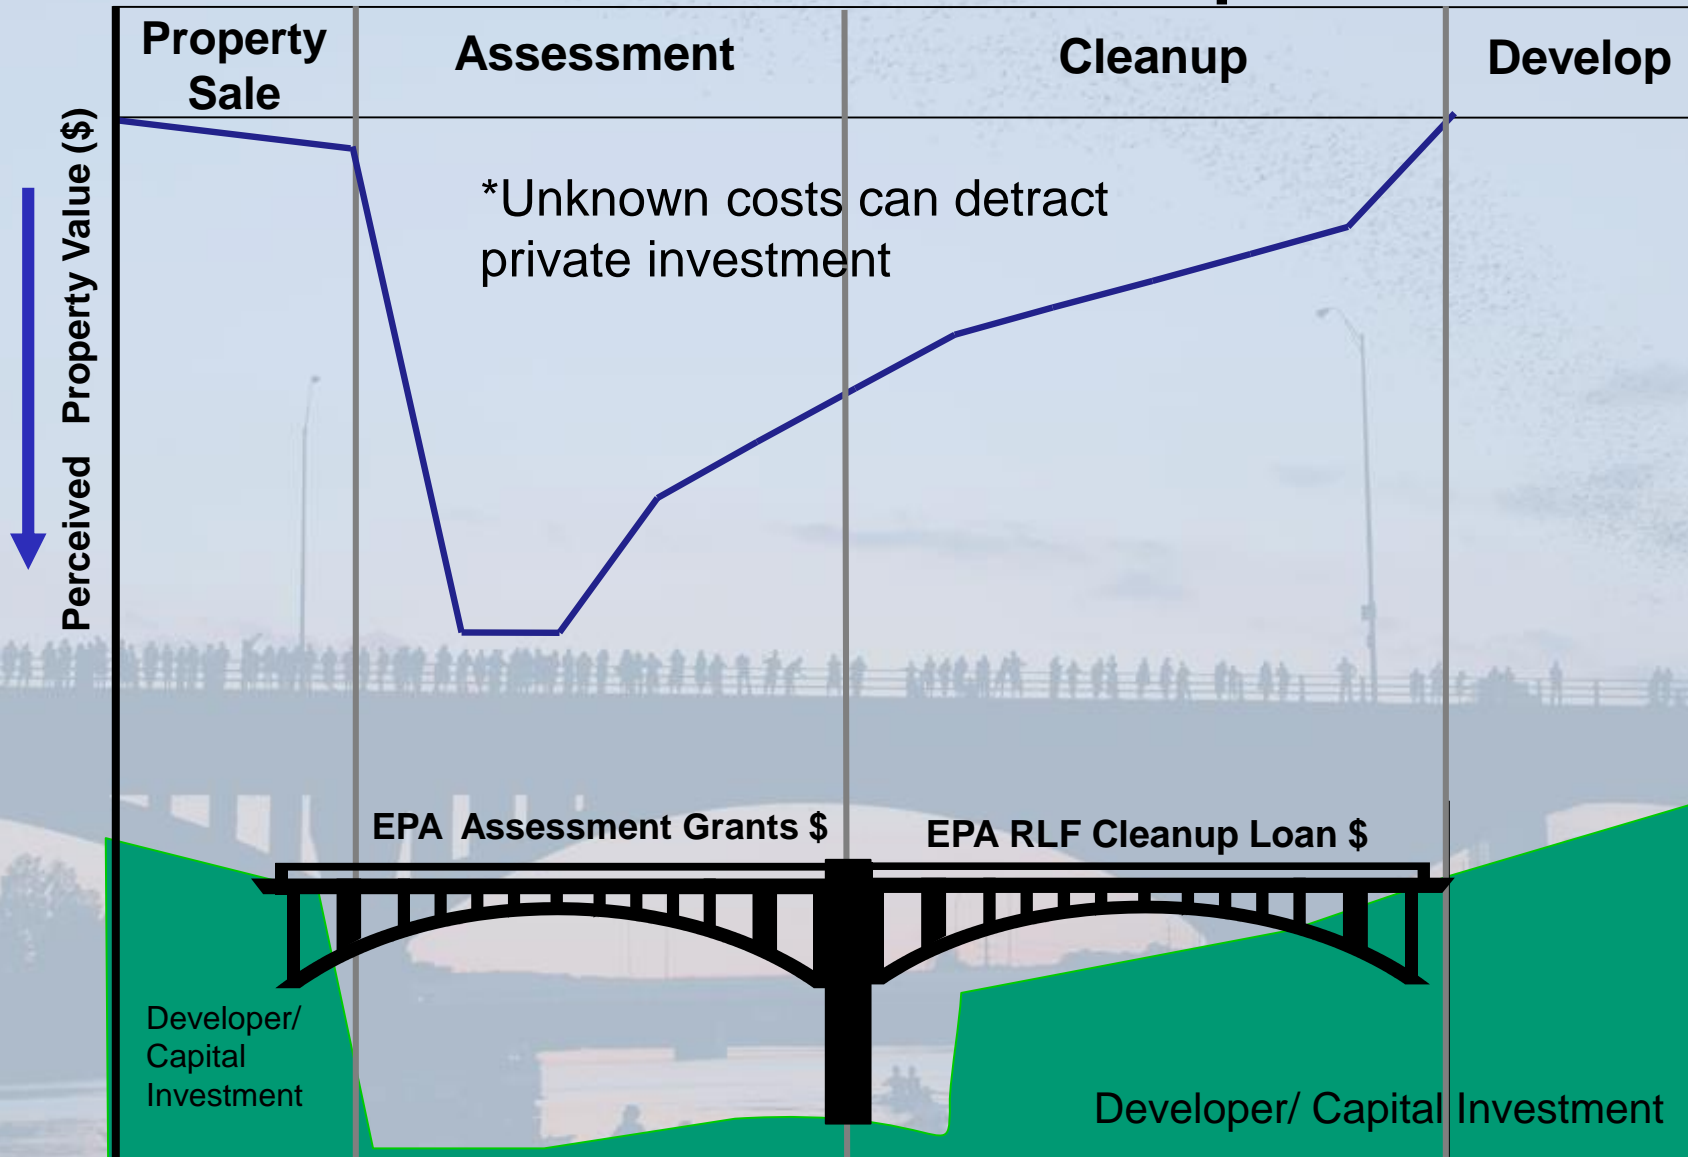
Property Sale

Assessment

Cleanup

Develop

Perceived Property Value ($)

*Unknown costs can detract private investment

EPA Assessment Grants $

EPA RLF Cleanup Loan $

Developer/ Capital Investment

Developer/ Capital Investment